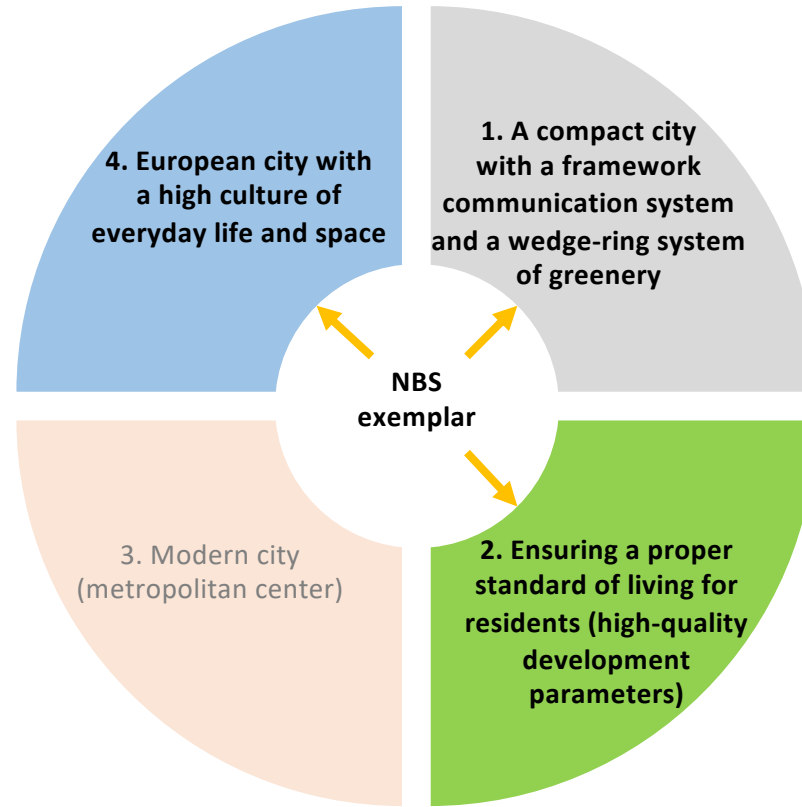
4. European city with a high culture of everyday life and space

1. A compact city with a framework communication system and a wedge-ring system of greenery

NBS exemplar

3. Modern city (metropolitan center)

2. Ensuring a proper standard of living for residents (high-quality development parameters)